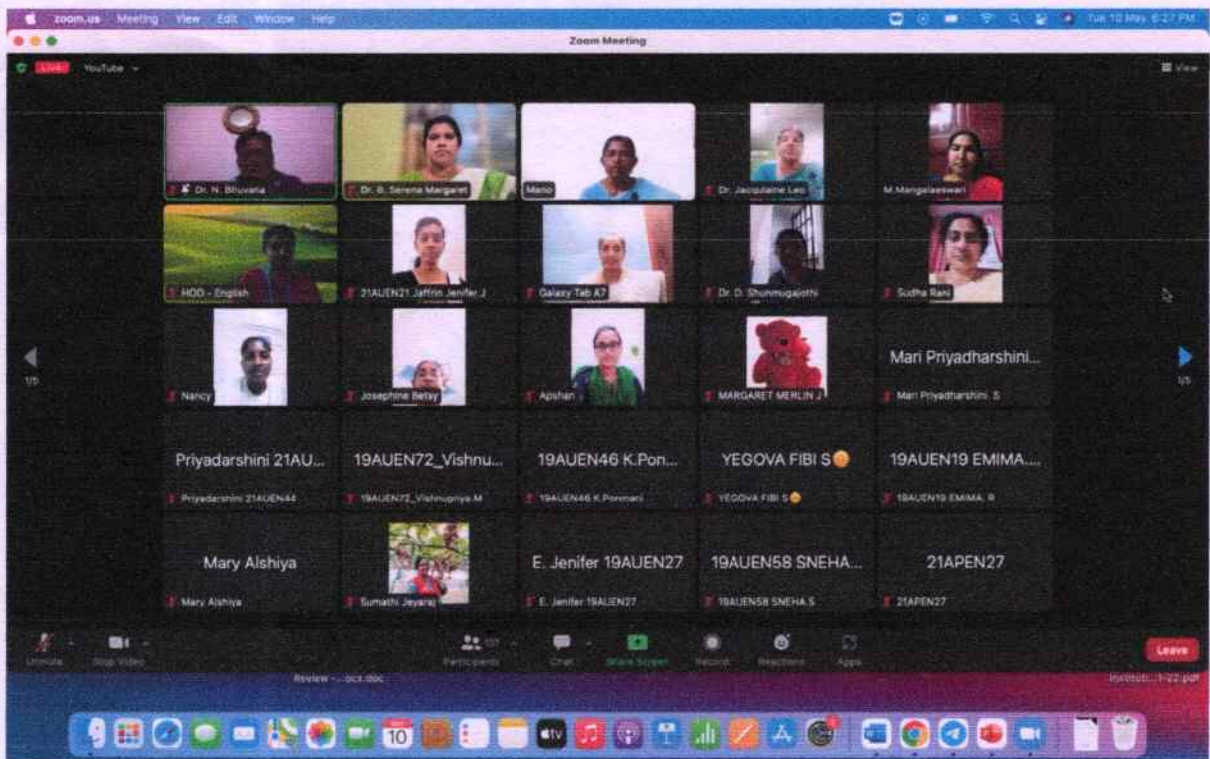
zoom.us Meeting View Edit Window Help

Tue 10 May 6:27 PM

Zoom Meeting

LIVE YouTube

View

Dr. N. Bhuvana

Dr. B. Serena Margaret

Mano

Dr. Jacqulaine Leo

M.Mangalaeswari

HOD - English

21AUEN21 Jaffrin Jenifer.J

Galaxy Tab A7

Dr. D. Shunmugajothi

Sudha Rani

1/5

Nancy

Josephine Betsy

Apshan

MARGARET MERLIN J

Mari Priyadharshini...

Mari Priyadharshini. S

1/5

Priyadarshini 21AU...

Priyadarshini 21AUEN44

19AUEN72_Vishnu...

19AUEN72_Vishnupriya.M

19AUEN46 K.Pon...

19AUEN46 K.Ponmani

YEGOVA FIBI S

YEGOVA FIBI S

19AUEN19 EMIMA...

19AUEN19 EMIMA. R

Mary Alshiya

Mary Alshiya

Sumathi Jeyaraj

E. Jenifer 19AUEN27

E. Jenifer 19AUEN27

19AUEN58 SNEHA...

19AUEN58 SNEHA.S

21APEN27

21APEN27

Unmute

Stop Video

Participants

Chat

Share Screen

Record

Reactions

Apps

Leave

Review -...ocx.doc

Invitati...1-22.pdf

10